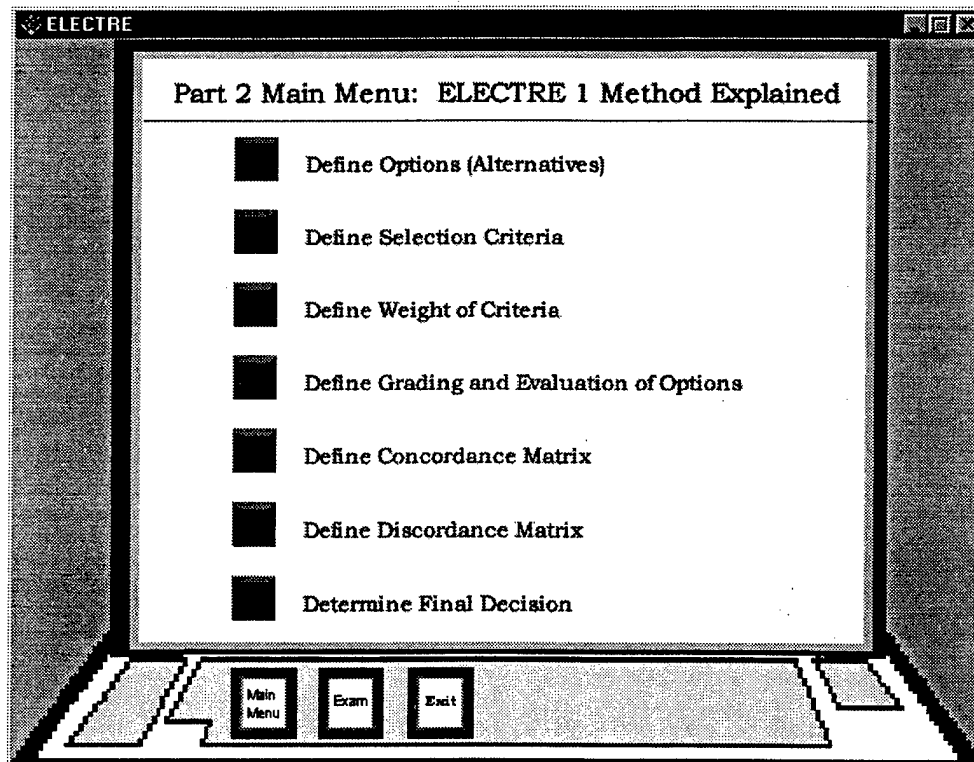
ELECTRE

Part 2 Main Menu: ELECTRE 1 Method Explained

Define Options (Alternatives)

Define Selection Criteria

Define Weight of Criteria

Define Grading and Evaluation of Options

Define Concordance Matrix

Define Discordance Matrix

Determine Final Decision

Main Menu

Exam

Exit